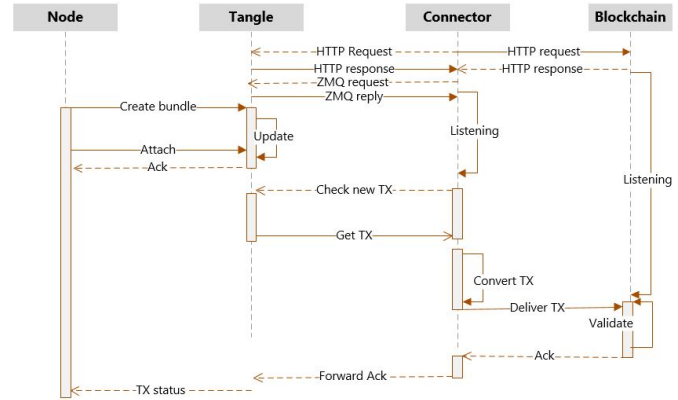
Node

Tangle

Connector

Blockchain

HTTP Request

HTTP request

HTTP response

HTTP response

ZMQ request

ZMQ reply

Create bundle

Update

Listening

Attach

Ack

Listening

Check new TX

Get TX

Convert TX

Deliver TX

Validate

Ack

Forward Ack

TX status